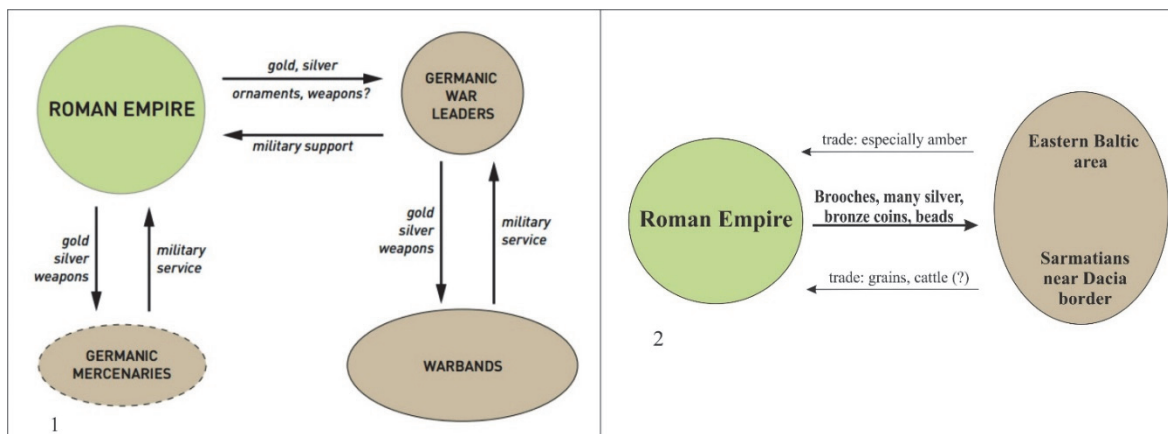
ROMAN EMPIRE

gold, silver

ornaments, weapons?

GERMANIC WAR LEADERS

military support

gold silver weapons

military service

gold silver weapons

military service

GERMANIC MERCENARIES

WARBANDS

1

trade: especially amber

Eastern Baltic area

Roman Empire

Brooches, many silver, bronze coins, beads

Sarmatians near Dacia border

trade: grains, cattle (?)

2